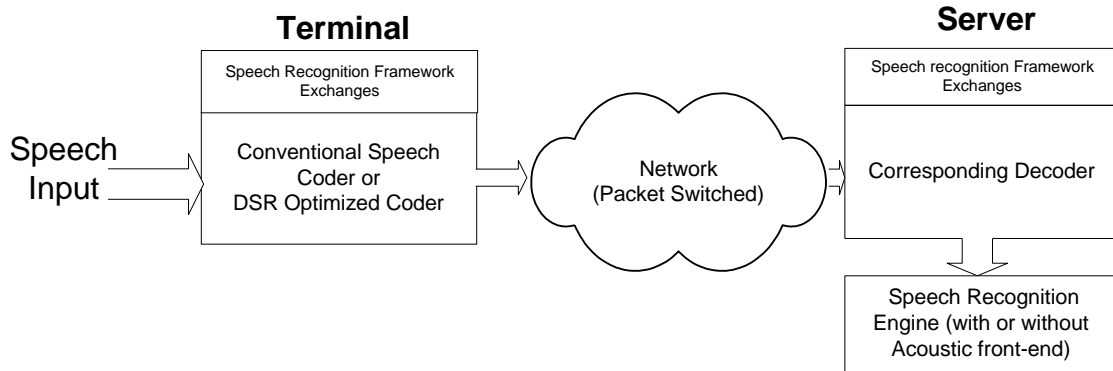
Terminal

Speech Recognition Framework Exchanges

Speech Input

Conventional Speech Coder or DSR Optimized Coder

Network (Packet Switched)

Server

Speech recognition Framework Exchanges

Corresponding Decoder

Speech Recognition Engine (with or without Acoustic front-end)